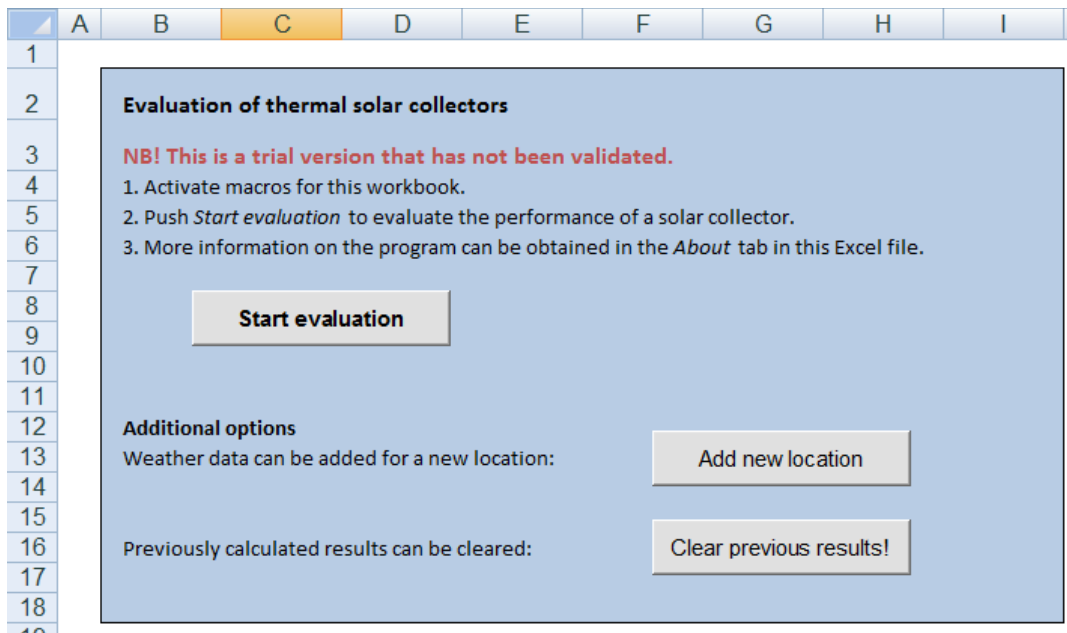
| | A | B | C | D | E | F | G | H | I |
|---|---|---|---|---|---|---|---|---|---|
| 1 | | | | | | | | | |
| 2 | | | | | | | | | |
| 3 | | | | | | | | | |
| 4 | | | | | | | | | |
| 5 | | | | | | | | | |
| 6 | | | | | | | | | |
| 7 | | | | | | | | | |
| 8 | | | | | | | | | |
| 9 | | | | | | | | | |
| 10 | | | | | | | | | |
| 11 | | | | | | | | | |
| 12 | | | | | | | | | |
| 13 | | | | | | | | | |
| 14 | | | | | | | | | |
| 15 | | | | | | | | | |
| 16 | | | | | | | | | |
| 17 | | | | | | | | | |
| 18 | | | | | | | | | |

Evaluation of thermal solar collectors

NB! This is a trial version that has not been validated.

1. Activate macros for this workbook.

2. Push *Start evaluation* to evaluate the performance of a solar collector.

3. More information on the program can be obtained in the *About* tab in this Excel file.

Start evaluation

Additional options

Weather data can be added for a new location:

Add new location

Previously calculated results can be cleared:

Clear previous results!